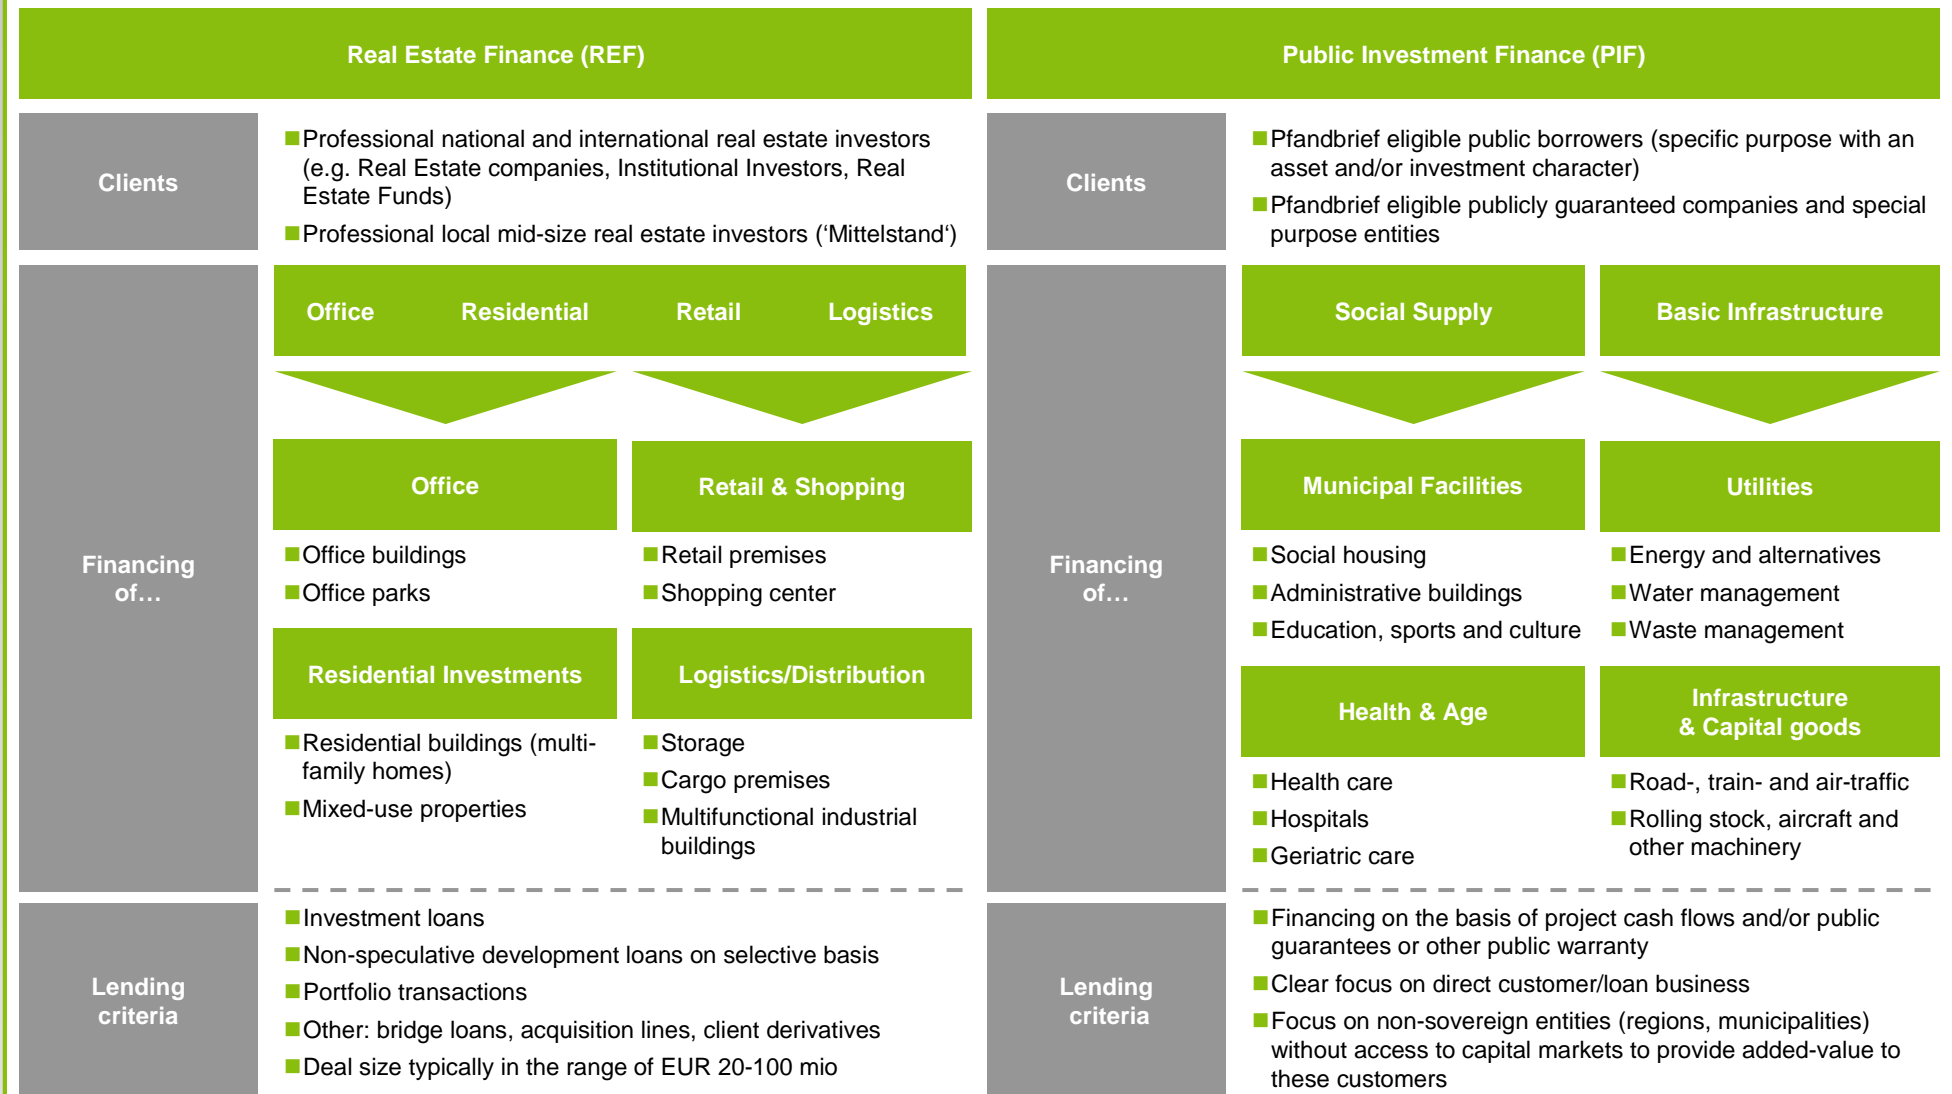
Real Estate Finance (REF)

Clients

Professional national and international real estate investors (e.g. Real Estate companies, Institutional Investors, Real Estate Funds)

Professional local mid-size real estate investors (‘Mittelstand‘)

Financing of…

Office Residential Retail Logistics

Office

Office buildings

Office parks

Retail & Shopping

Retail premises

Shopping center

Residential Investments

Residential buildings (multi-family homes)

Mixed-use properties

Logistics/Distribution

Storage

Cargo premises

Multifunctional industrial buildings

Lending criteria

Investment loans

Non-speculative development loans on selective basis

Portfolio transactions

Other: bridge loans, acquisition lines, client derivatives

Deal size typically in the range of EUR 20-100 mio

Public Investment Finance (PIF)

Clients

Pfandbrief eligible public borrowers (specific purpose with an asset and/or investment character)

Pfandbrief eligible publicly guaranteed companies and special purpose entities

Financing of…

Social Supply

Basic Infrastructure

Municipal Facilities

Social housing

Administrative buildings

Education, sports and culture

Utilities

Energy and alternatives

Water management

Waste management

Health & Age

Health care

Hospitals

Geriatric care

Infrastructure & Capital goods

Road-, train- and air-traffic

Rolling stock, aircraft and other machinery

Lending criteria

Financing on the basis of project cash flows and/or public guarantees or other public warranty

Clear focus on direct customer/loan business

Focus on non-sovereign entities (regions, municipalities) without access to capital markets to provide added-value to these customers